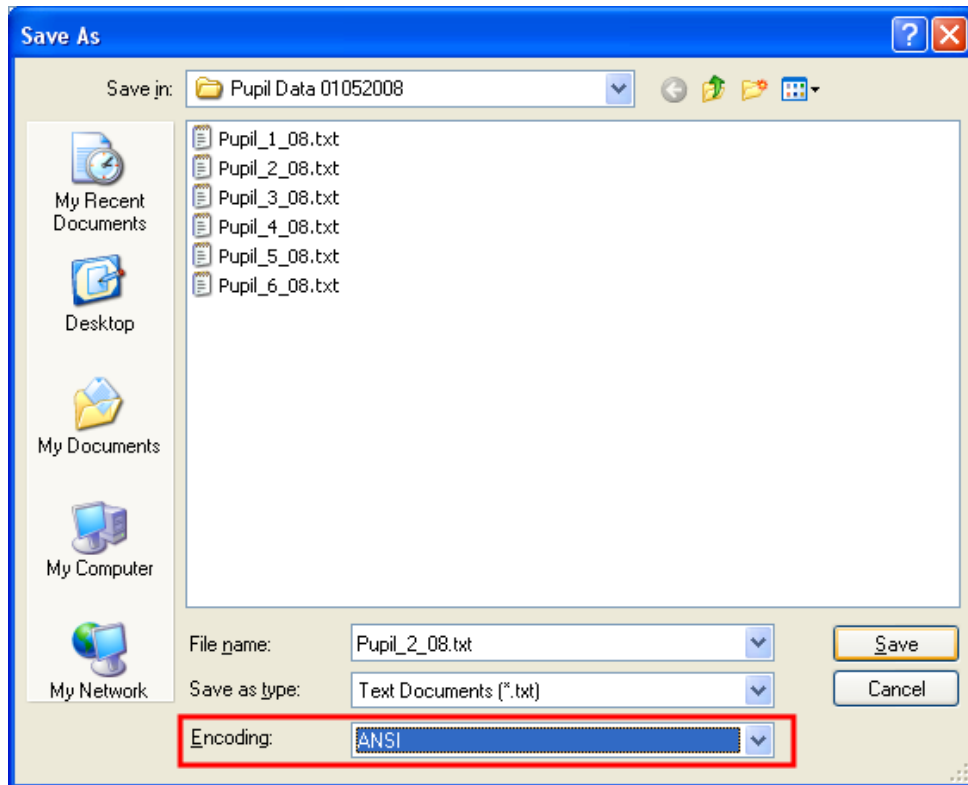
Save As

Save in: Pupil Data 01052008

My Recent Documents

Desktop

My Documents

My Computer

My Network

Pupil_1_08.txt
Pupil_2_08.txt
Pupil_3_08.txt
Pupil_4_08.txt
Pupil_5_08.txt
Pupil_6_08.txt

File name: Pupil_2_08.txt

Save as type: Text Documents (*.txt)

Encoding: ANSI

Save

Cancel